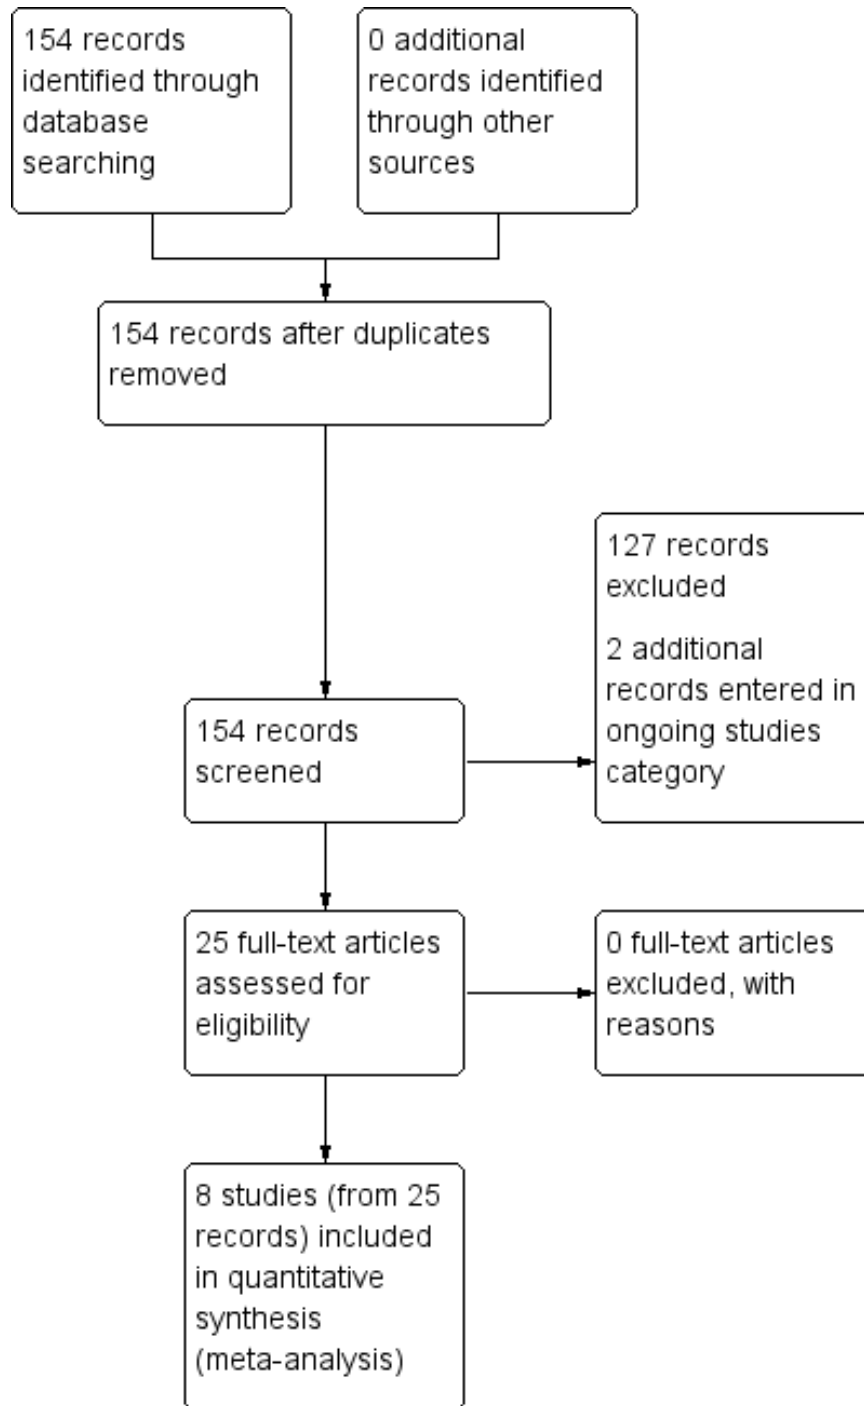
154 records identified through database searching

0 additional records identified through other sources

154 records after duplicates removed

127 records excluded

2 additional records entered in ongoing studies category

154 records screened

25 full-text articles assessed for eligibility

0 full-text articles excluded, with reasons

8 studies (from 25 records) included in quantitative synthesis (meta-analysis)